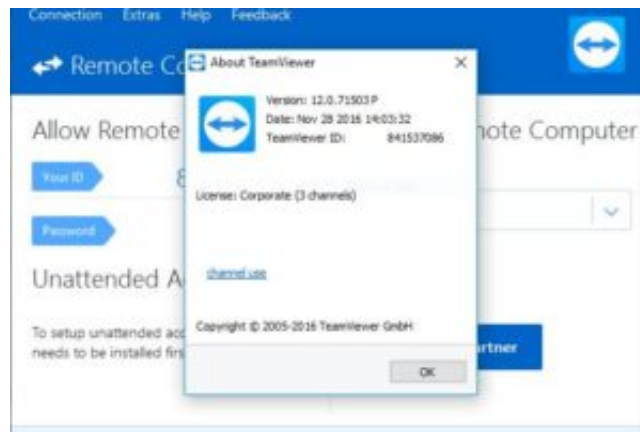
Connection Extras Help Feedback

Remote Co

Allow Remote

Your ID

8

Password

Unattended A

To setup unattended acc needs to be installed firs

ote Computer

rtner

About TeamViewer

Version: 12.0.71503 P
Date: Nov 28 2016 14:03:32
TeamViewer ID: 841537086

License: Corporate (3 channels)

channel use

Copyright © 2005-2016 TeamViewer GmbH

OK